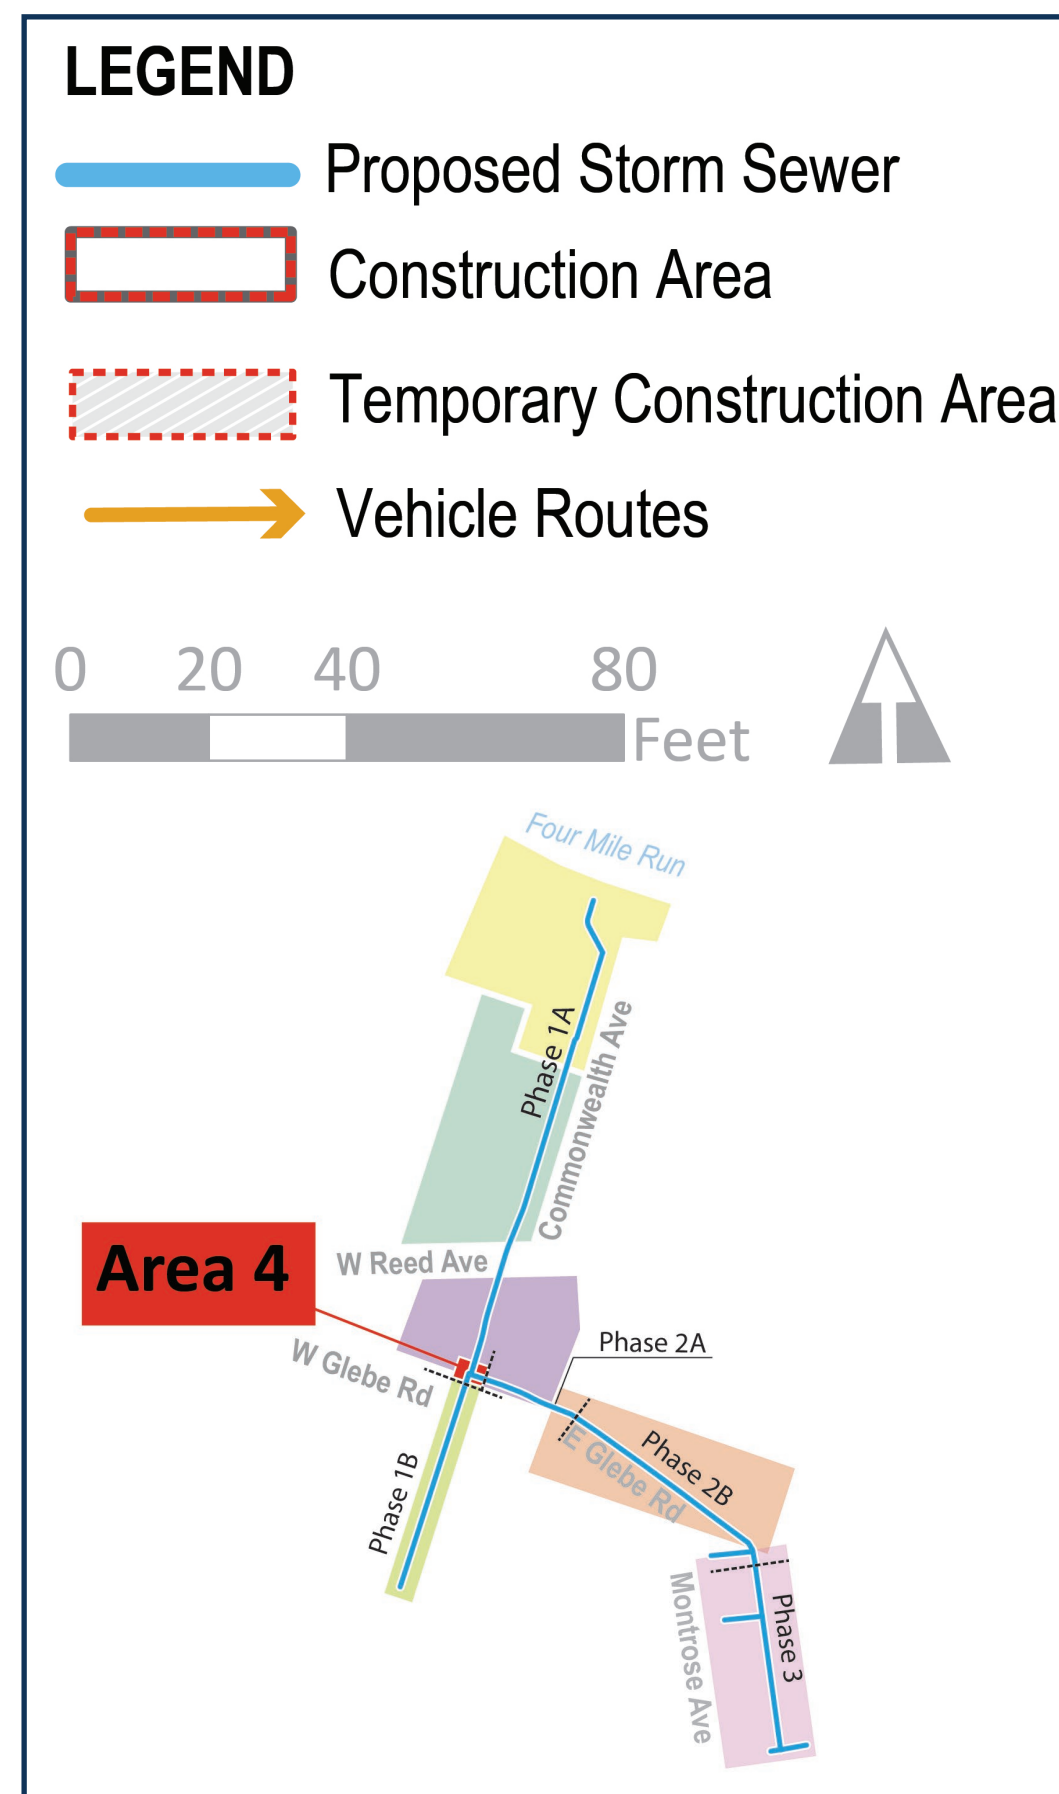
LEGEND

Proposed Storm Sewer

Construction Area

Temporary Construction Area

Vehicle Routes

0 20 40 80
Feet

Four Mile Run

Phase 1A

Commonwealth Ave

Area 4

W Reed Ave

W Glebe Rd

Phase 2A

E Glebe Rd

Phase 2B

Phase 1B

Montrose Ave

Phase 3